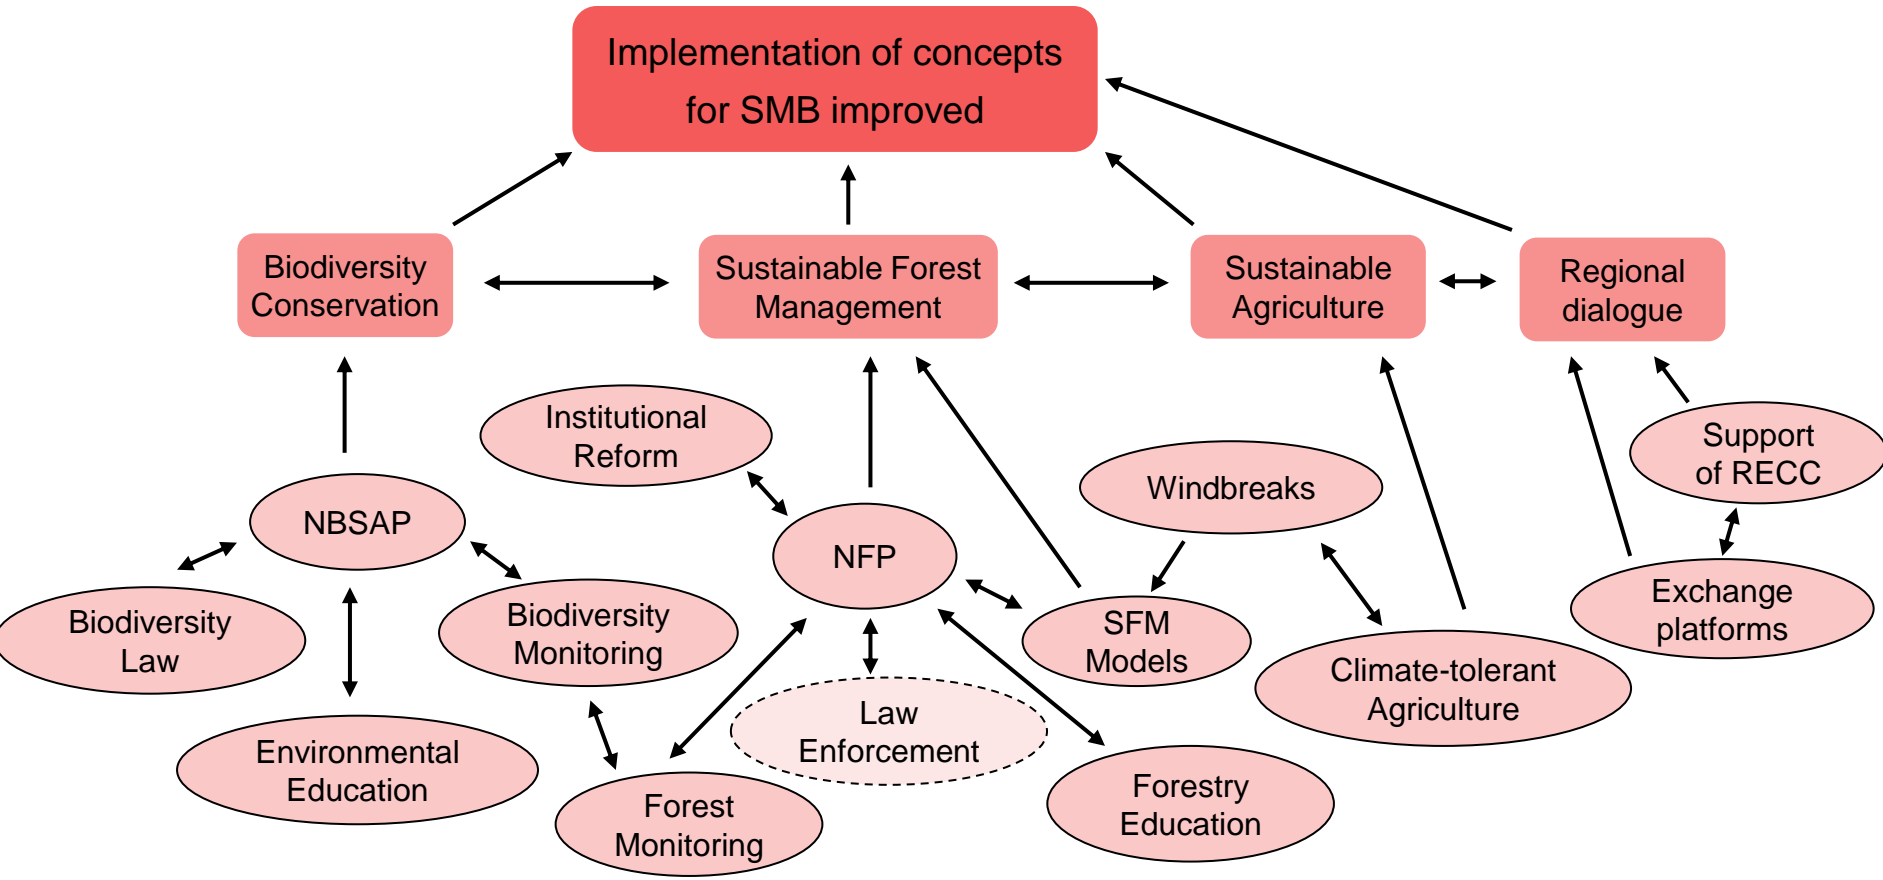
Implementation of concepts for SMB improved

Biodiversity Conservation

Sustainable Forest Management

Sustainable Agriculture

Regional dialogue

Institutional Reform

NBSAP

NFP

Windbreaks

Support of RECC

Biodiversity Law

Biodiversity Monitoring

SFM Models

Climate-tolerant Agriculture

Exchange platforms

Environmental Education

Law Enforcement

Forest Monitoring

Forestry Education